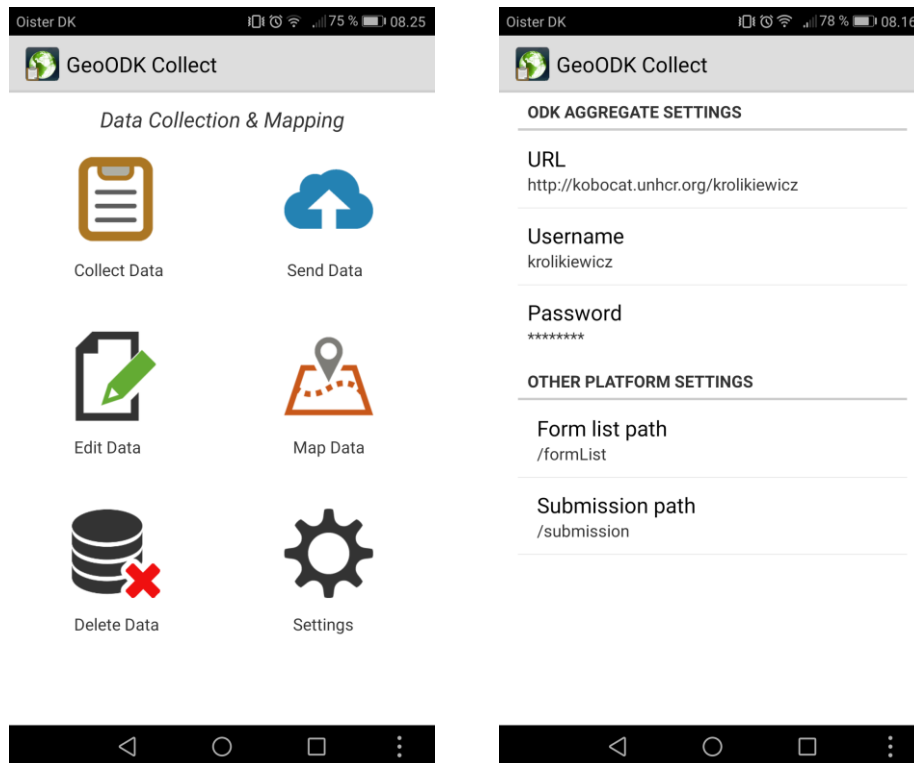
Oister DK 75 % 08.25

GeoODK Collect

Data Collection & Mapping

Collect Data

Send Data

Edit Data

Map Data

Delete Data

Settings

Oister DK 78 % 08.16

GeoODK Collect

ODK AGGREGATE SETTINGS

URL
http://kobocat.unhcr.org/krolikiewicz

Username
krolikiewicz

Password
********

OTHER PLATFORM SETTINGS

Form list path
/formList

Submission path
/submission